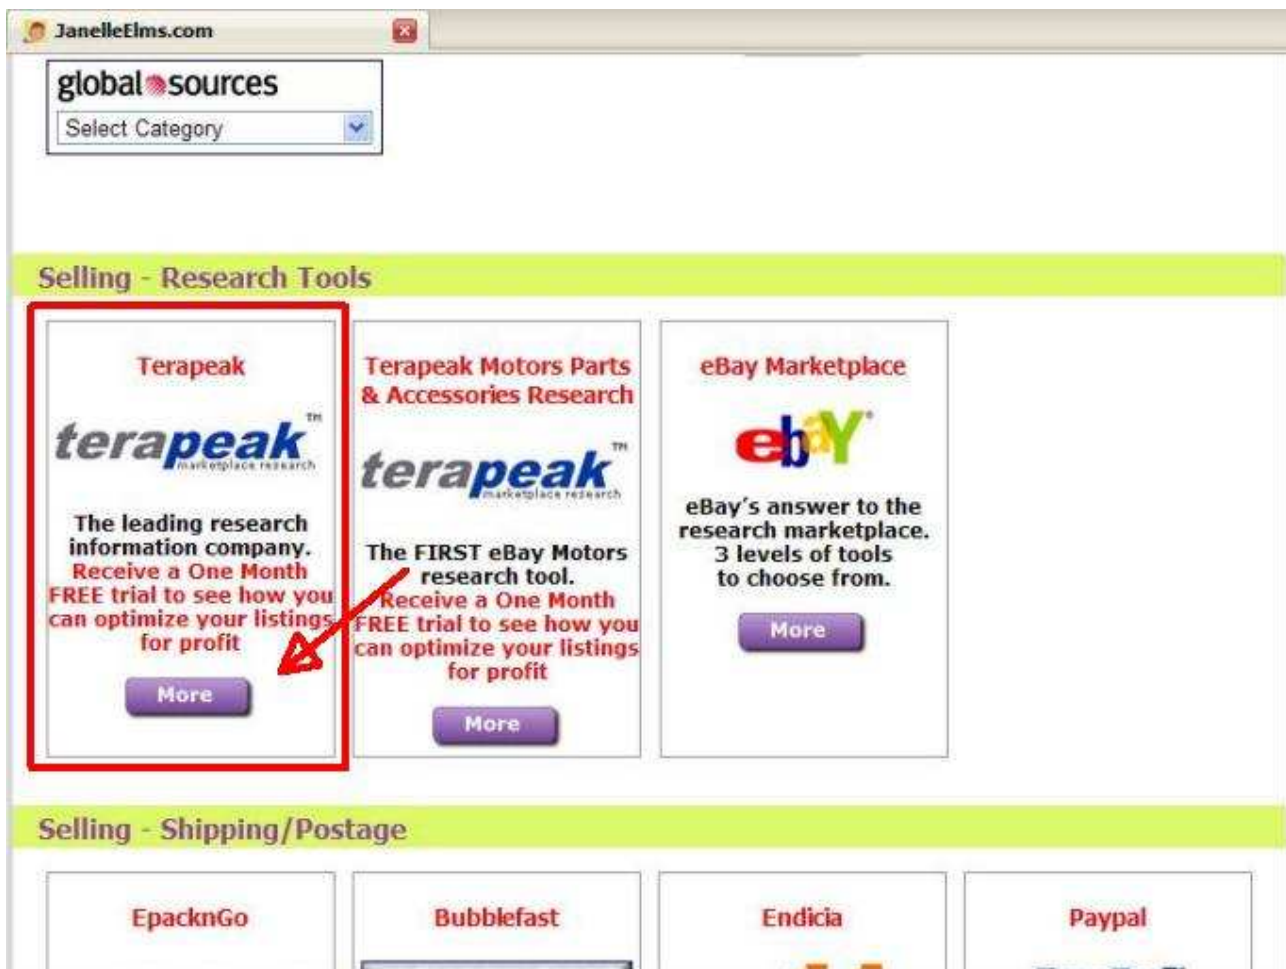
JanelleElms.com

global sources

Select Category

Selling - Research Tools

Terapeak

terapeak™ marketplace research

The leading research information company. Receive a One Month FREE trial to see how you can optimize your listings for profit

More

Terapeak Motors Parts & Accessories Research

terapeak™ marketplace research

The FIRST eBay Motors research tool. Receive a One Month FREE trial to see how you can optimize your listings for profit

More

eBay Marketplace

ebY

eBay's answer to the research marketplace. 3 levels of tools to choose from.

More

Selling - Shipping/Postage

EpacknGo

Bubblefast

Endicia

Paypal